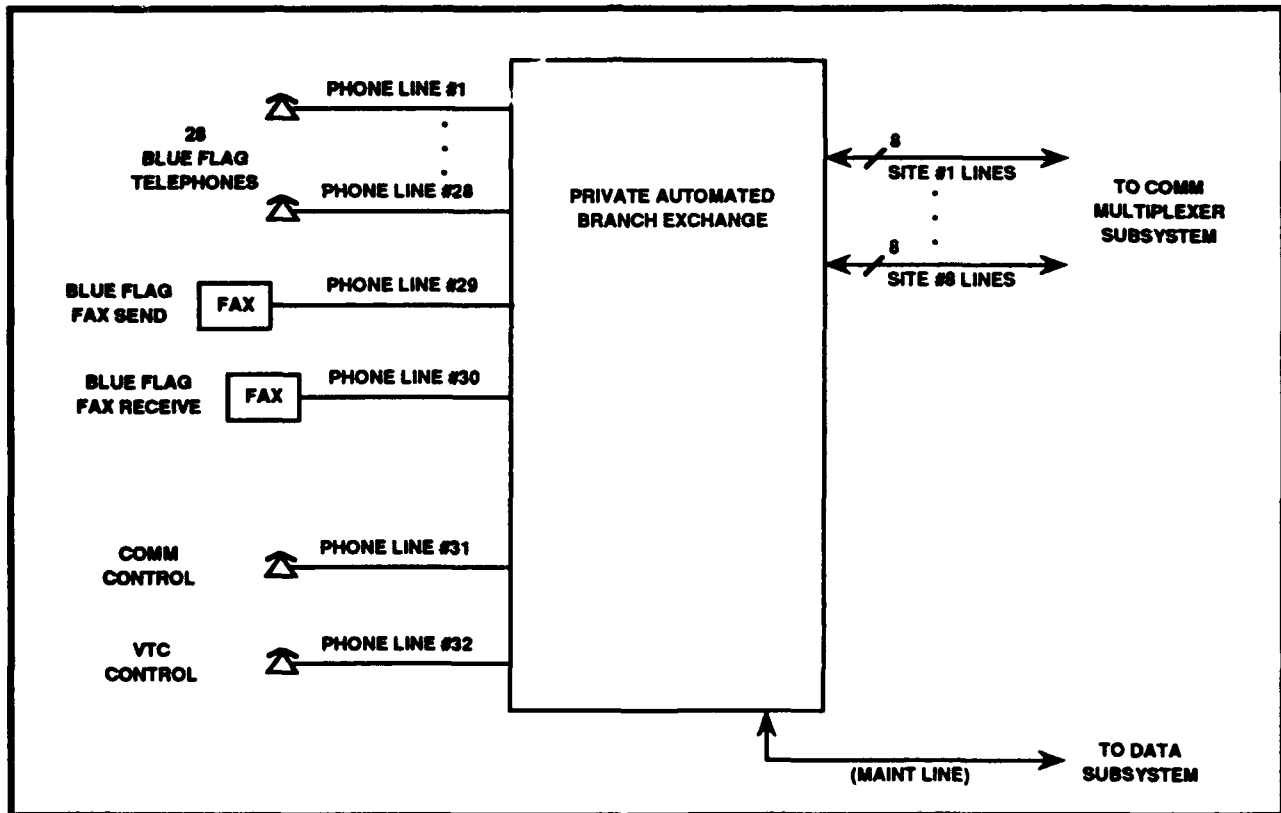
28
BLUE FLAG
TELEPHONES

PHONE LINE #1

PHONE LINE #28

BLUE FLAG
FAX SEND

FAX

PHONE LINE #29

BLUE FLAG
FAX RECEIVE

FAX

PHONE LINE #30

COMM
CONTROL

PHONE LINE #31

VTC
CONTROL

PHONE LINE #32

PRIVATE AUTOMATED
BRANCH EXCHANGE

8
SITE #1 LINES

8
SITE #8 LINES

TO COMM
MULTIPLEXER
SUBSYSTEM

(MAINT LINE)

TO DATA
SUBSYSTEM